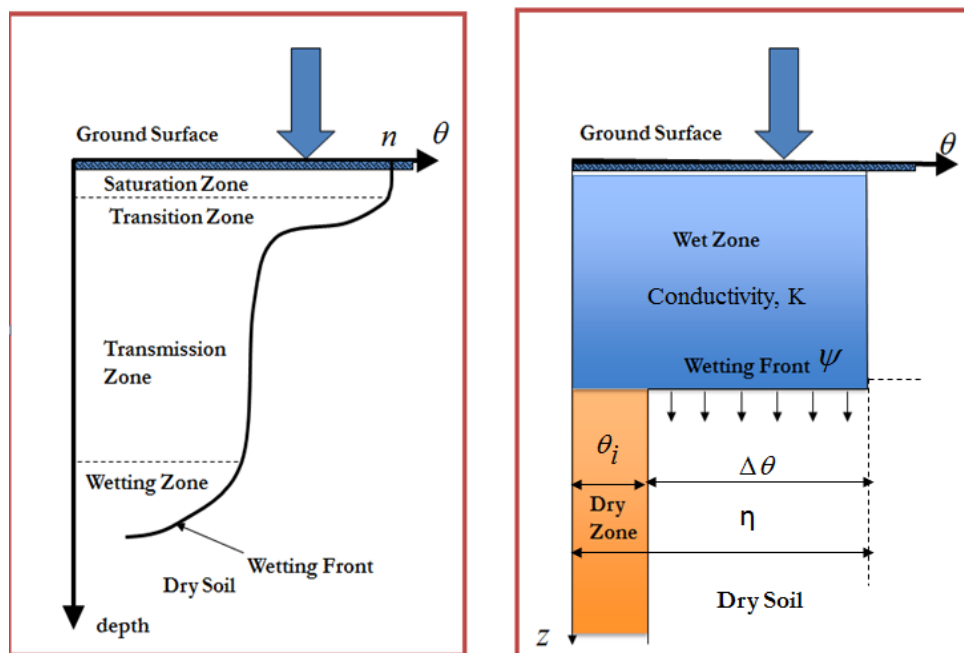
Ground Surface

$n$

$\theta$

Saturation Zone

Transition Zone

Transmission Zone

Wetting Zone

Wetting Front

Dry Soil

depth

Ground Surface

$\theta$

Wet Zone

Conductivity, K

Wetting Front $\psi$

$\theta_i$

$\Delta\theta$

Dry Zone

η

Dry Soil

$z$